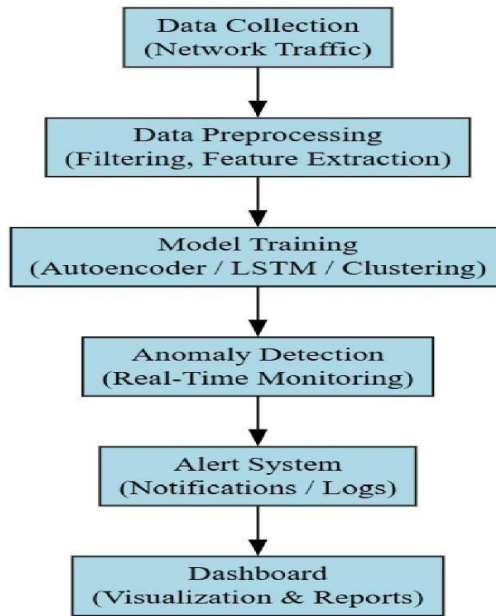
Data Collection
(Network Traffic)

Data Preprocessing
(Filtering, Feature Extraction)

Model Training
(Autoencoder / LSTM / Clustering)

Anomaly Detection
(Real-Time Monitoring)

Alert System
(Notifications / Logs)

Dashboard
(Visualization & Reports)